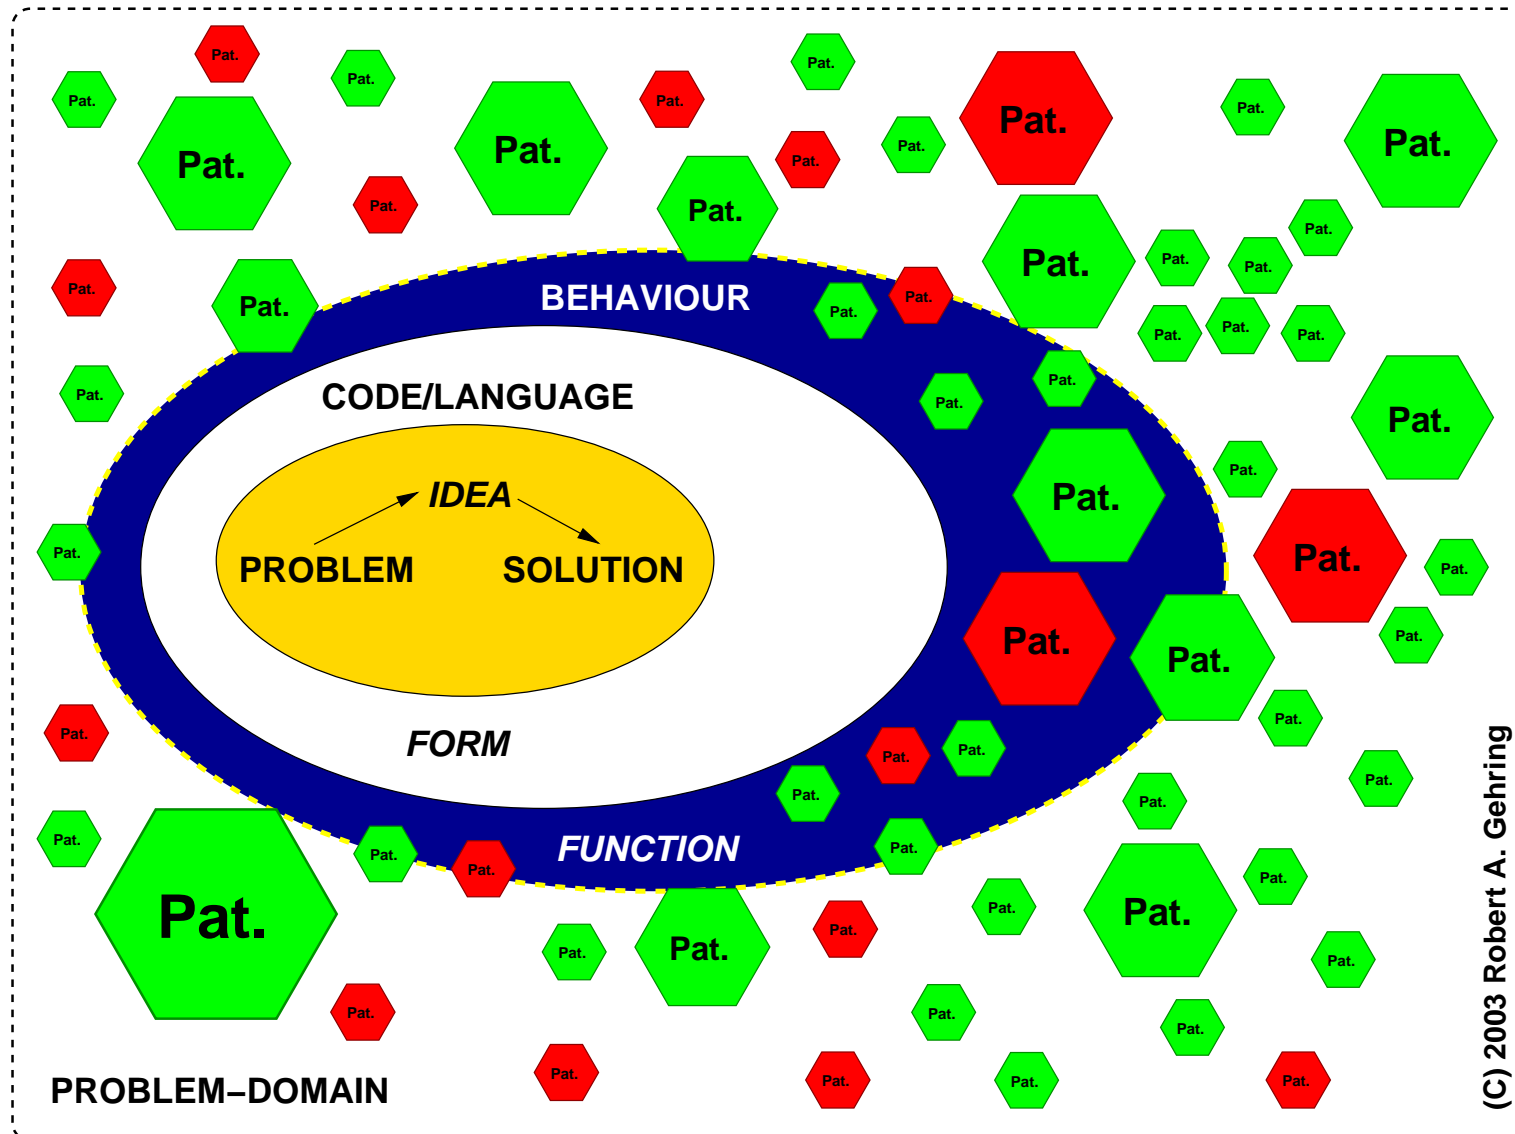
Pat. Pat. Pat. Pat. Pat. Pat. Pat. Pat. Pat. Pat. Pat. Pat. Pat. Pat.

BEHAVIOUR

CODE/LANGUAGE

IDEA

PROBLEM SOLUTION

FORM

FUNCTION

Pat. Pat. Pat. Pat. Pat. Pat. Pat. Pat. Pat. Pat. Pat. Pat. Pat. Pat. Pat. Pat. Pat. Pat. Pat. Pat. Pat. Pat. Pat. Pat. Pat. Pat. Pat. Pat. Pat. Pat. Pat. Pat. Pat. Pat. Pat. Pat. Pat. Pat. Pat. Pat. Pat. Pat. Pat. Pat. Pat. Pat. Pat. Pat. Pat. Pat. Pat. Pat. Pat. Pat. Pat. Pat.

PROBLEM–DOMAIN

(C) 2003 Robert A. Gehring